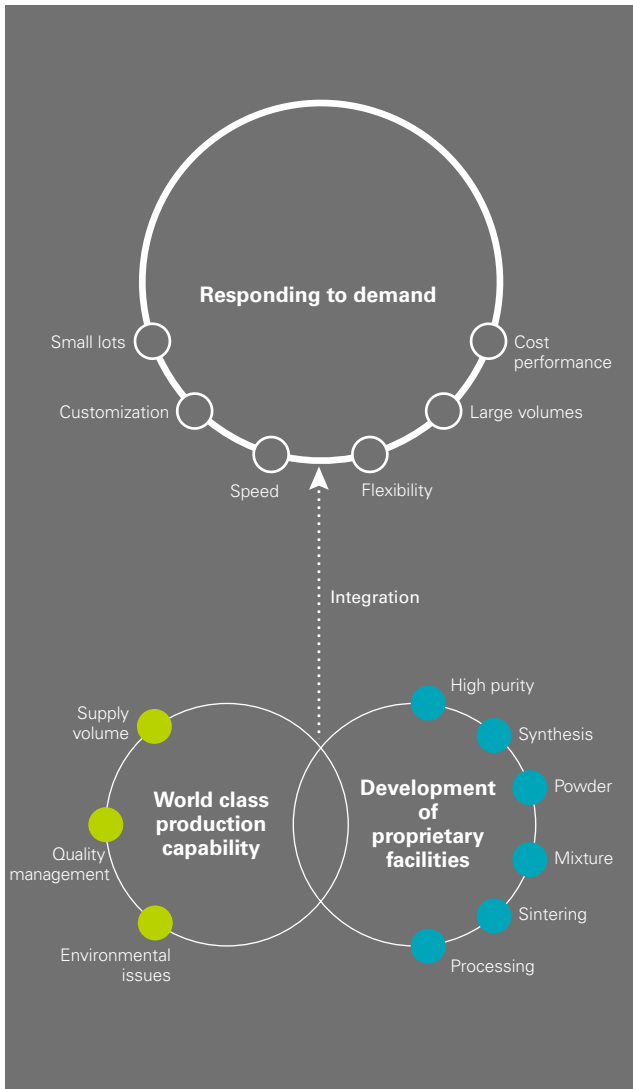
Responding to demand

Small lots

Customization

Speed

Flexibility

Cost performance

Large volumes

Integration

Supply volume

Quality management

Environmental issues

World class production capability

Development of proprietary facilities

High purity

Synthesis

Powder

Mixture

Sintering

Processing